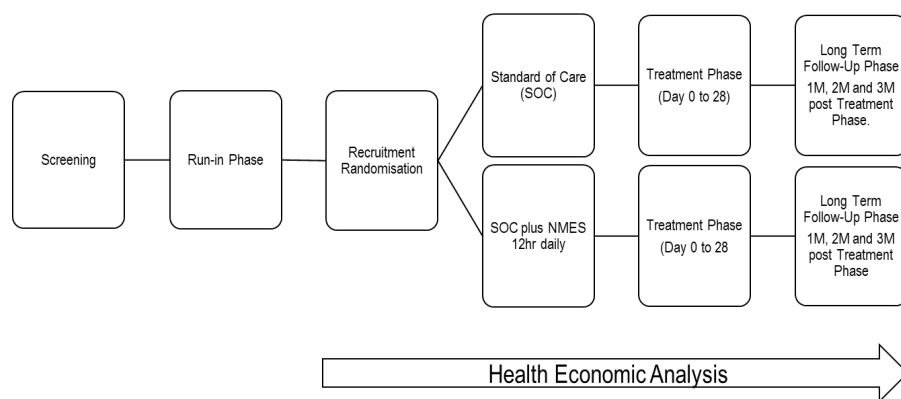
Screening

Run-in Phase

Recruitment Randomisation

Standard of Care (SOC)

Treatment Phase (Day 0 to 28)

Long Term Follow-Up Phase 1M, 2M and 3M post Treatment Phase.

SOC plus NMES 12hr daily

Treatment Phase (Day 0 to 28

Long Term Follow-Up Phase 1M, 2M and 3M post Treatment Phase

Health Economic Analysis